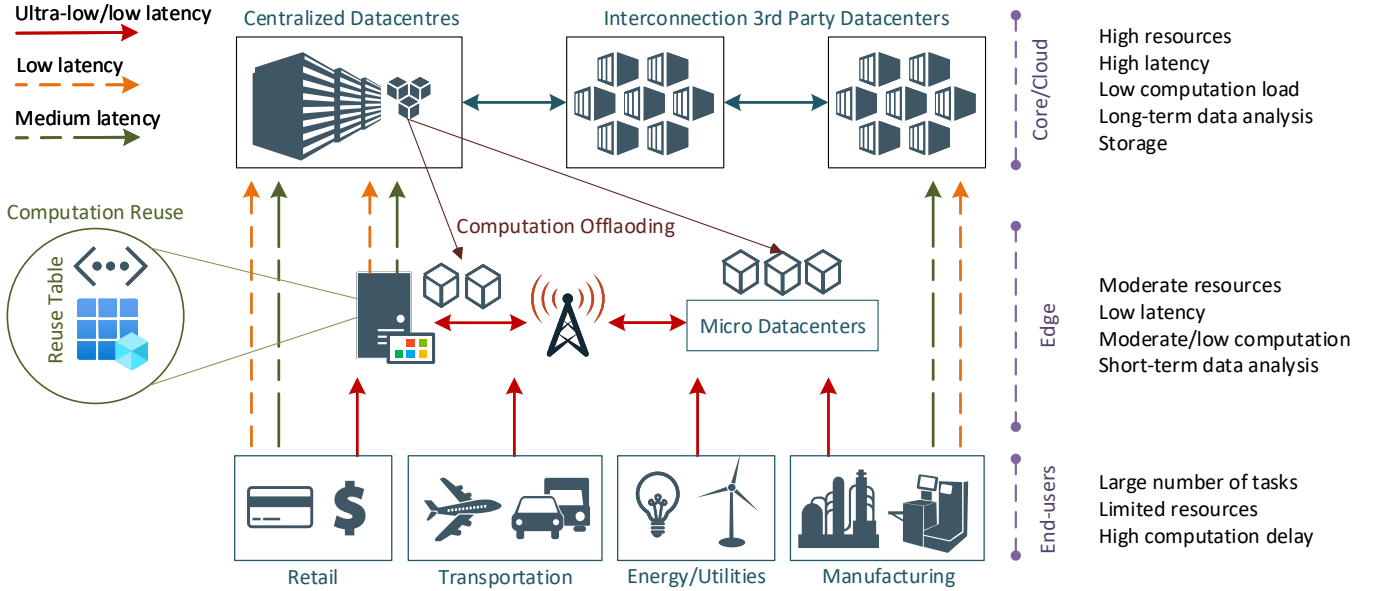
Ultra-low/low latency

Low latency

Medium latency

Centralized Datacentres

Interconnection 3rd Party Datacenters

Core/Cloud

High resources
High latency
Low computation load
Long-term data analysis
Storage

Computation Reuse

Reuse Table

Computation Offlaoding

Micro Datacenters

Edge

Moderate resources
Low latency
Moderate/low computation
Short-term data analysis

End-users

Large number of tasks
Limited resources
High computation delay

Retail

Transportation

Energy/Utilities

Manufacturing